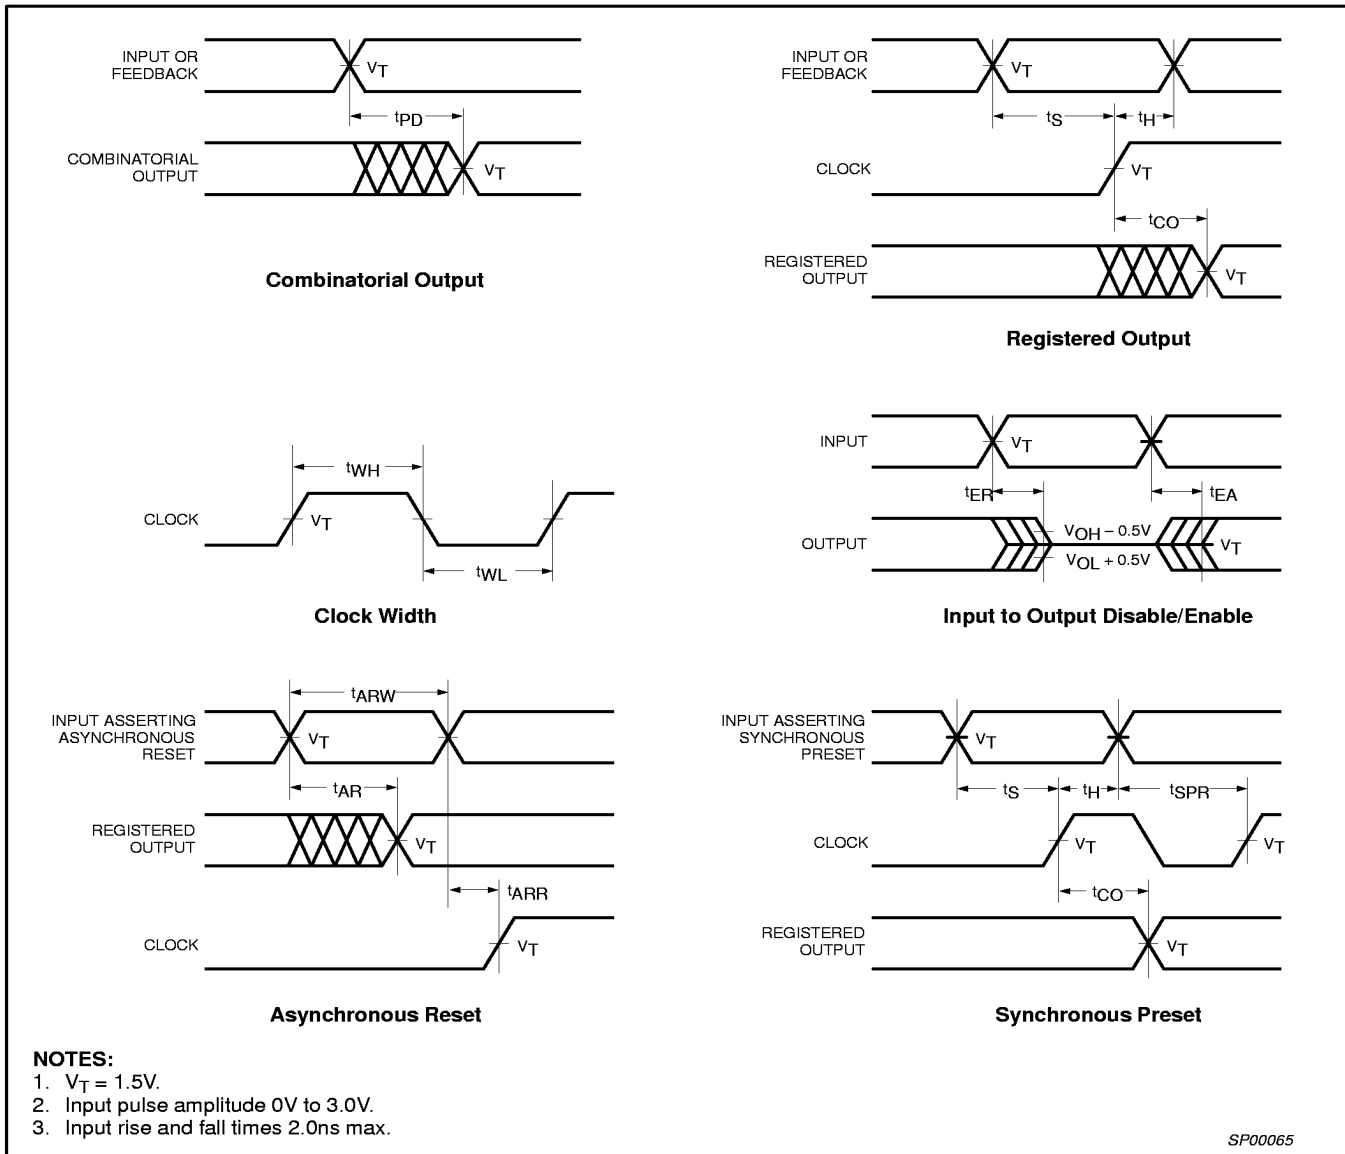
INPUT OR FEEDBACK

$V_T$

$t_{PD}$

COMBINATORIAL OUTPUT

$V_T$

**Combinatorial Output**

INPUT OR FEEDBACK

$V_T$

$t_S$

$t_H$

CLOCK

$V_T$

$t_{CO}$

REGISTERED OUTPUT

$V_T$

**Registered Output**

$t_{WH}$

CLOCK

$V_T$

$t_{WL}$

**Clock Width**

INPUT

$V_T$

$t_{ER}$

$t_{EA}$

OUTPUT

$V_{OH} - 0.5V$

$V_{OL} + 0.5V$

$V_T$

**Input to Output Disable/Enable**

$t_{ARW}$

INPUT ASSERTING ASYNCHRONOUS RESET

$V_T$

$t_{AR}$

REGISTERED OUTPUT

$V_T$

$t_{ARR}$

CLOCK

$V_T$

**Asynchronous Reset**

INPUT ASSERTING SYNCHRONOUS PRESET

$V_T$

$t_S$

$t_H$

$t_{SPR}$

CLOCK

$V_T$

$V_T$

$t_{CO}$

REGISTERED OUTPUT

$V_T$

**Synchronous Preset**

**NOTES:**
1. $V_T = 1.5V$.
2. Input pulse amplitude 0V to 3.0V.
3. Input rise and fall times 2.0ns max.

SP00065